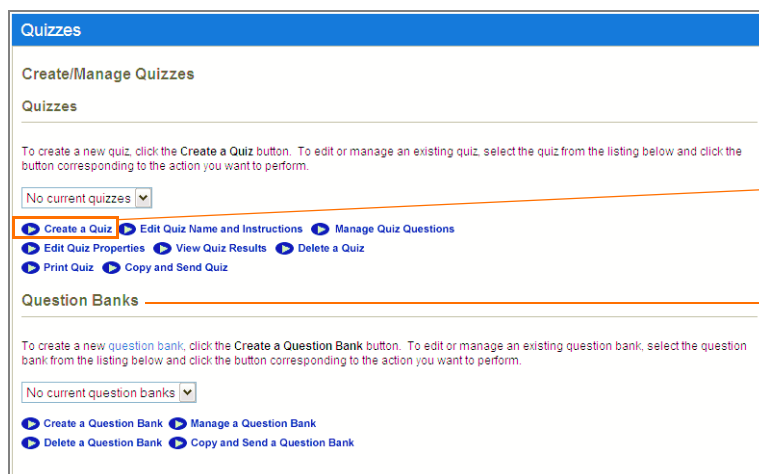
Quizzes

Create/Manage Quizzes

Quizzes

To create a new quiz, click the Create a Quiz button. To edit or manage an existing quiz, select the quiz from the listing below and click the button corresponding to the action you want to perform.

No current quizzes

Create a Quiz Edit Quiz Name and Instructions Manage Quiz Questions
Edit Quiz Properties View Quiz Results Delete a Quiz
Print Quiz Copy and Send Quiz

Question Banks

To create a new question bank, click the Create a Question Bank button. To edit or manage an existing question bank, select the question bank from the listing below and click the button corresponding to the action you want to perform.

No current question banks

Create a Question Bank Manage a Question Bank
Delete a Question Bank Copy and Send a Question Bank